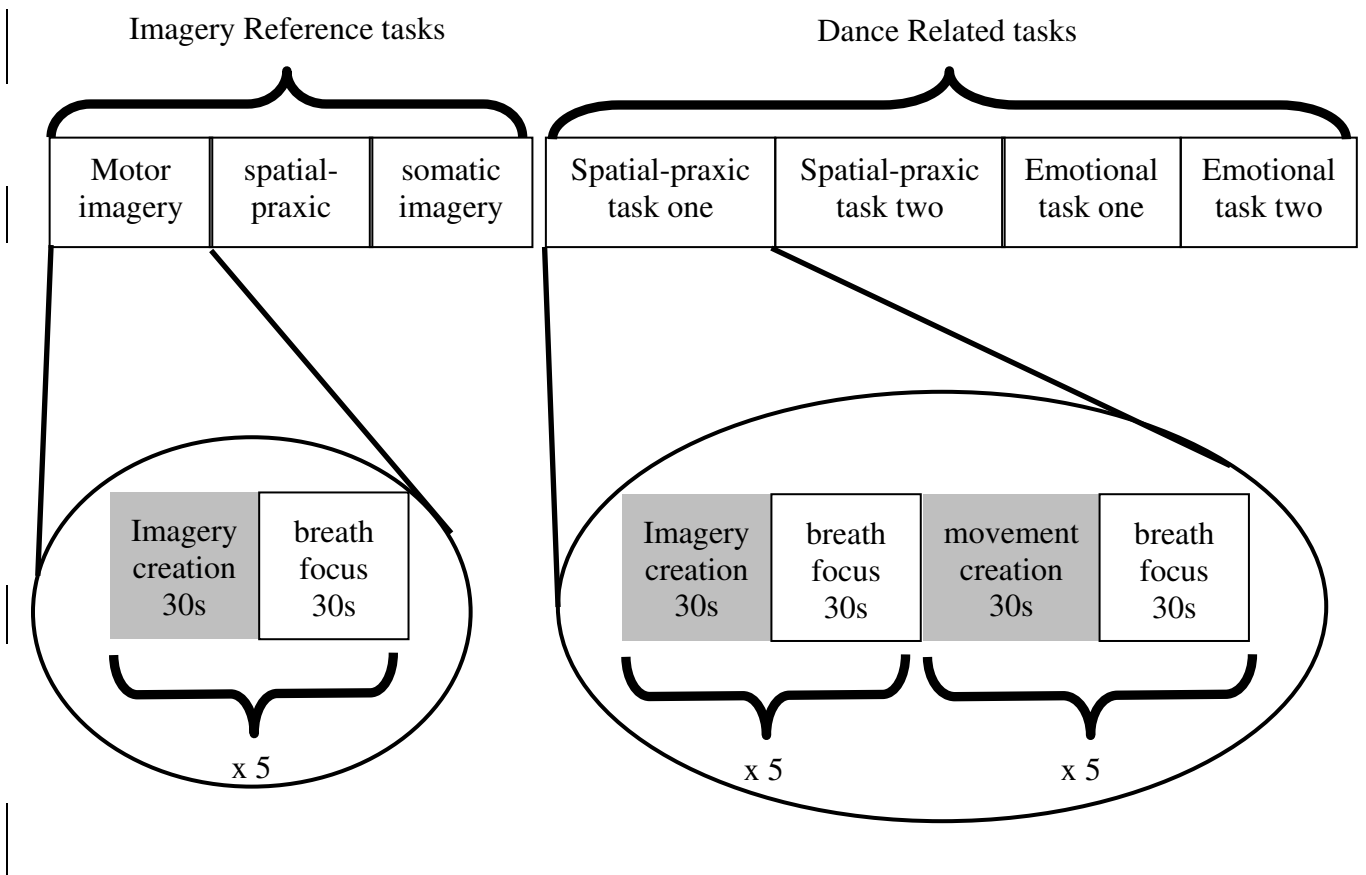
Imagery Reference tasks

Dance Related tasks

Motor imagery

spatial-praxic

somatic imagery

Spatial-praxic task one

Spatial-praxic task two

Emotional task one

Emotional task two

Imagery creation 30s

breath focus 30s

x 5

Imagery creation 30s

breath focus 30s

movement creation 30s

breath focus 30s

x 5

x 5